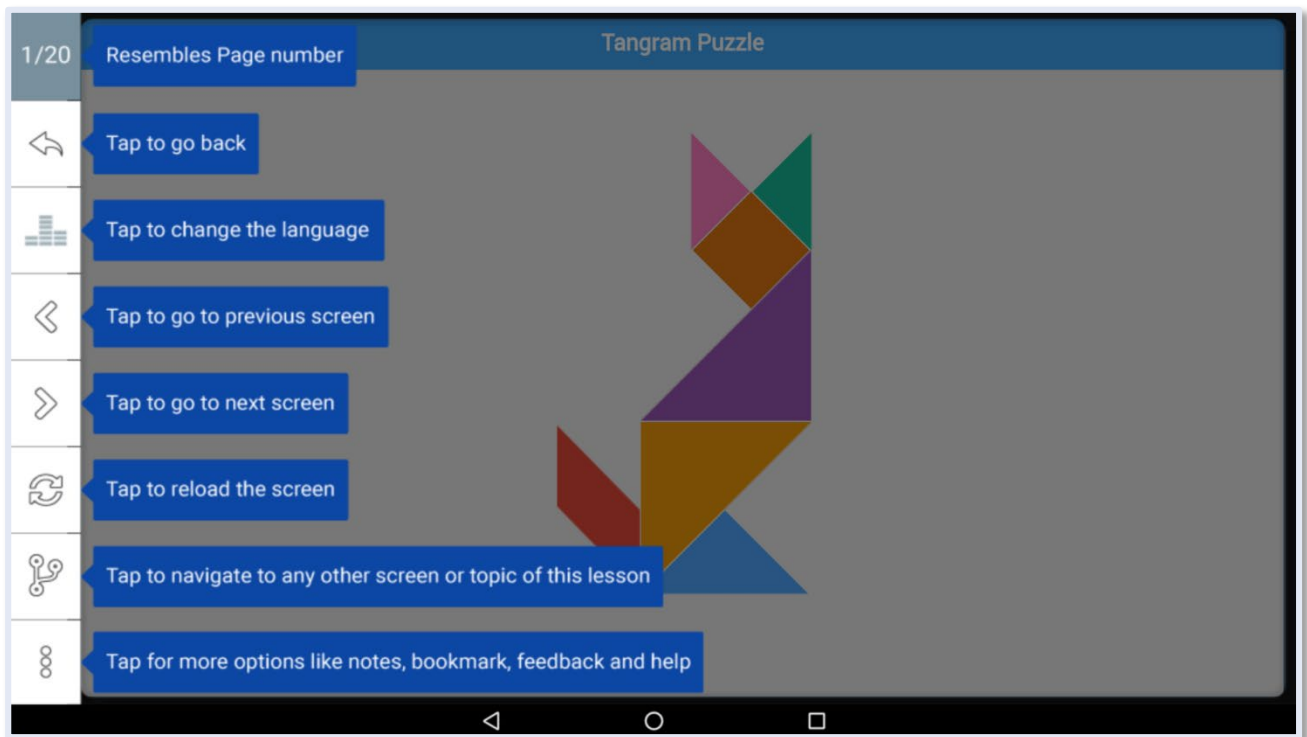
1/20

Resembles Page number

Tangram Puzzle

Tap to go back

Tap to change the language

Tap to go to previous screen

Tap to go to next screen

Tap to reload the screen

Tap to navigate to any other screen or topic of this lesson

Tap for more options like notes, bookmark, feedback and help